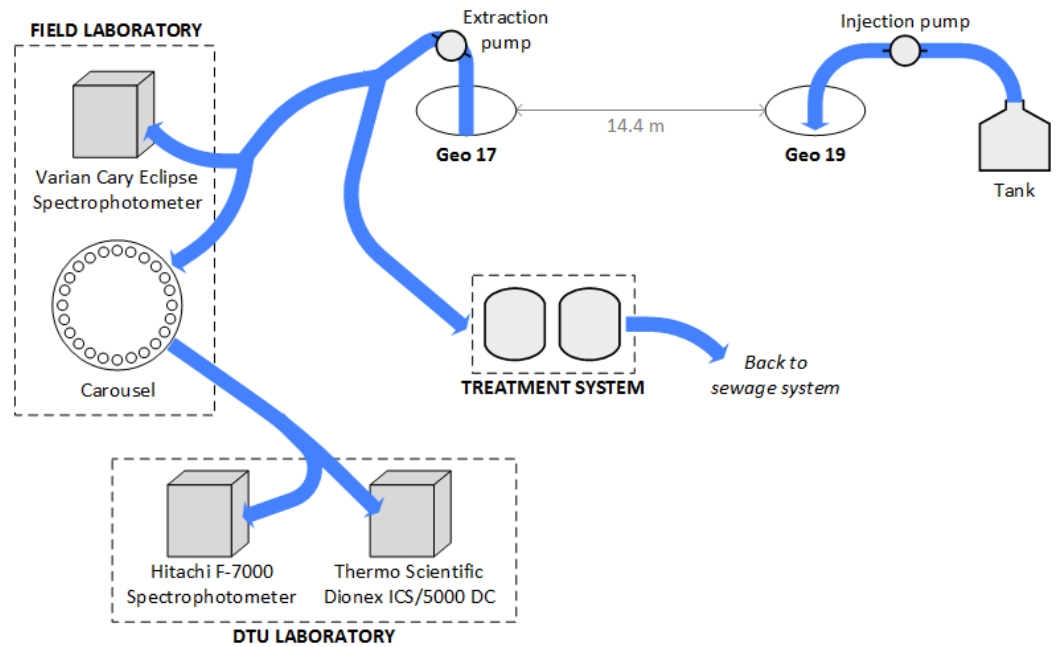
FIELD LABORATORY

Extraction pump

Injection pump

Varian Cary Eclipse Spectrophotometer

14.4 m

Geo 17

Geo 19

Tank

Carousel

TREATMENT SYSTEM

Back to sewage system

Hitachi F-7000 Spectrophotometer

Thermo Scientific Dionex ICS/5000 DC

DTU LABORATORY